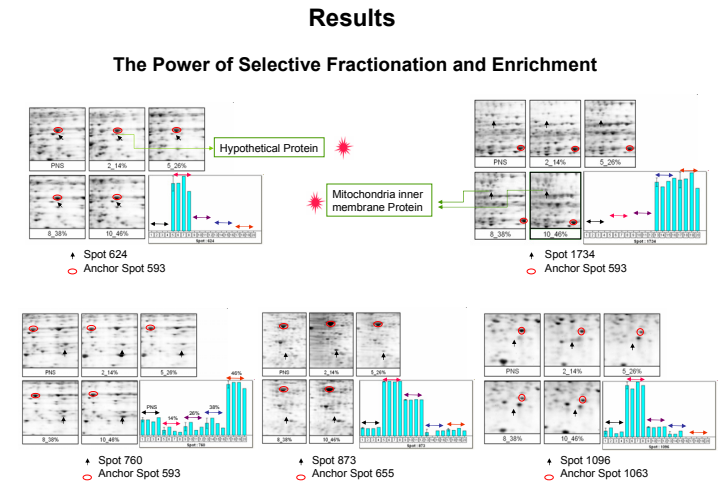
Results

The Power of Selective Fractionation and Enrichment

PNS
2_14%
5_26%
8_38%
10_46%
Spot : 624
Hypothetical Protein

Spot 624
Anchor Spot 593

PNS
2_14%
5_26%
8_38%
10_46%
Spot : 1734
Mitochondria inner membrane Protein

Spot 1734
Anchor Spot 593

PNS
2_14%
5_26%
8_38%
10_46%
PNS
14%
26%
38%
46%
Spot : 760

Spot 760
Anchor Spot 593

PNS
2_14%
5_26%
8_38%
10_46%
Spot : 873

Spot 873
Anchor Spot 655

PNS
2_14%
5_26%
8_38%
10_46%
Spot : 1096

Spot 1096
Anchor Spot 1063